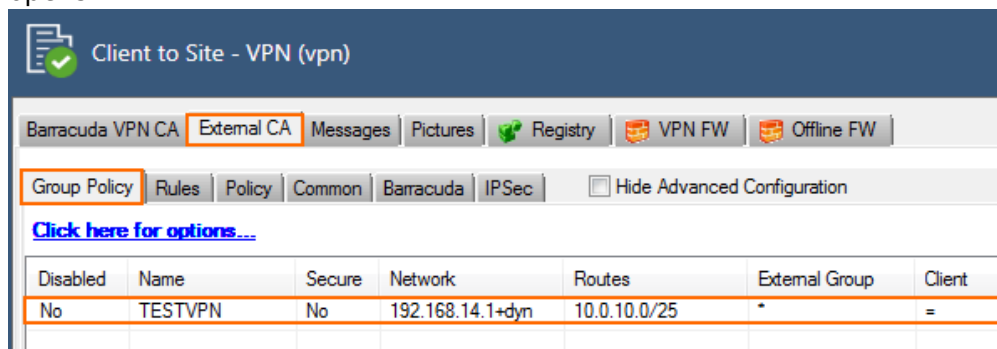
Client to Site - VPN (vpn)

Barracuda VPN CA | External CA | Messages | Pictures | Registry | VPN FW | Offline FW

Group Policy | Rules | Policy | Common | Barracuda | IPSec

Hide Advanced Configuration

Click here for options...

| Disabled | Name | Secure | Network | Routes | External Group | Client |
|---|---|---|---|---|---|---|
| No | TESTVPN | No | 192.168.14.1+dyn | 10.0.10.0/25 | * | = |